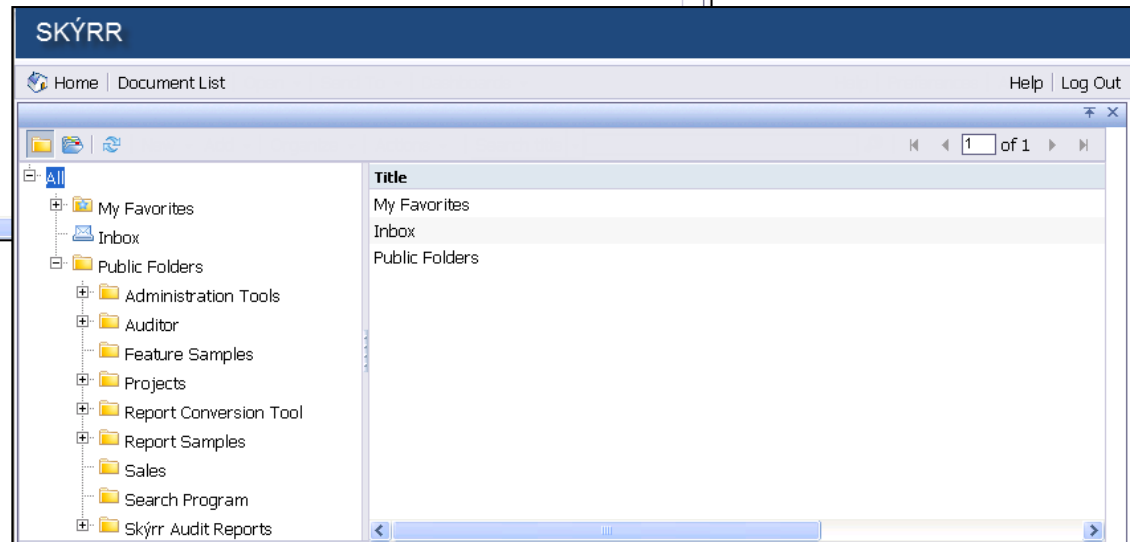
SKÝRR

Home | Document List

Help | Log Out

1 of 1

All
My Favorites
Inbox
Public Folders
Administration Tools
Auditor
Feature Samples
Projects
Report Conversion Tool
Report Samples
Sales
Search Program
Skýrr Audit Reports

| Title |
|---|
| My Favorites |
| Inbox |
| Public Folders |